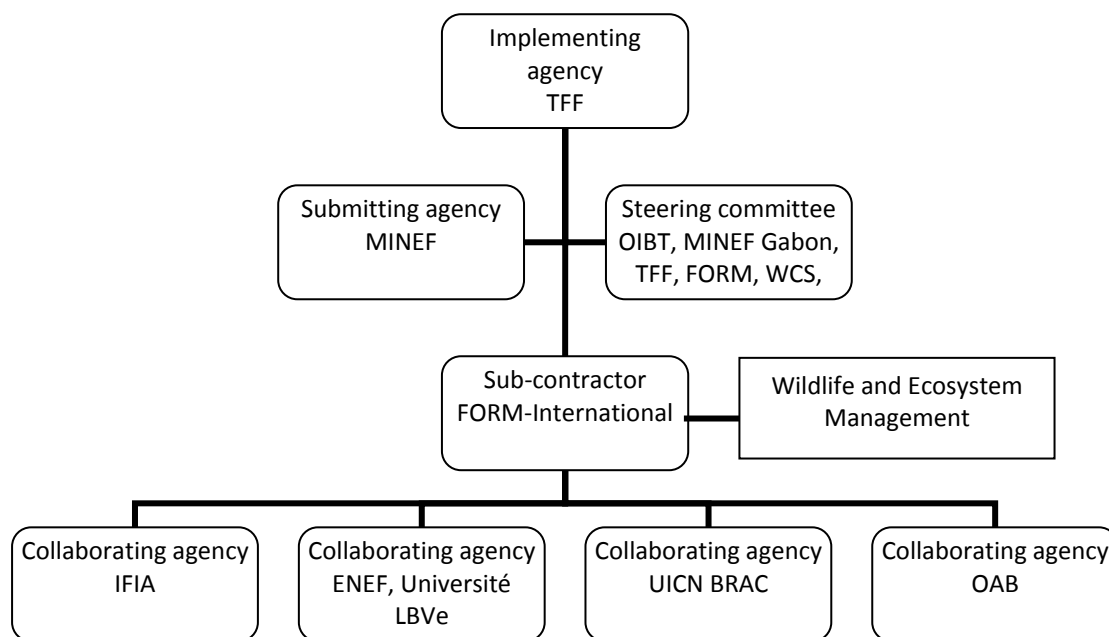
Implementing agency
TFF

Submitting agency
MINEF

Steering committee
OIBT, MINEF Gabon, TFF, FORM, WCS,

Sub-contractor
FORM-International

Wildlife and Ecosystem Management

Collaborating agency
IFIA

Collaborating agency
ENEF, Université LBVe

Collaborating agency
UICN BRAC

Collaborating agency
OAB